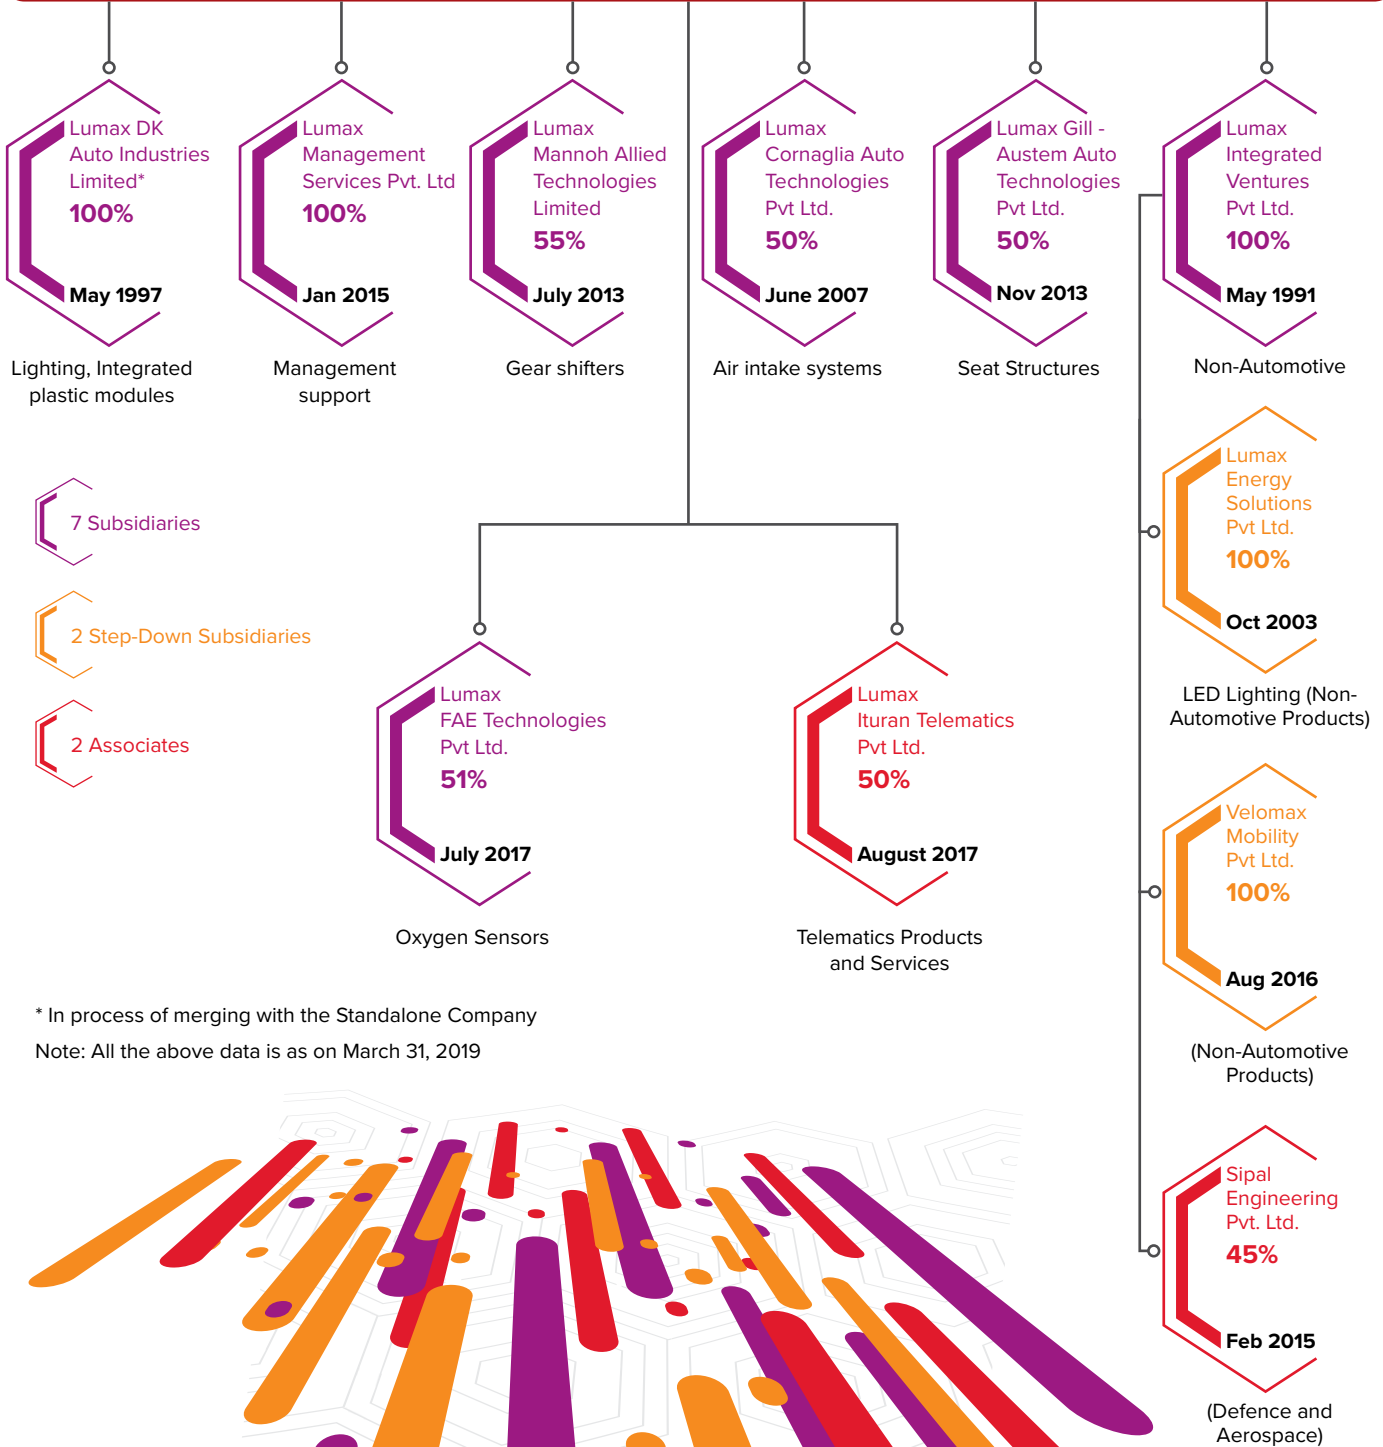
Lumax DK Auto Industries Limited*
100%
May 1997
Lighting, Integrated plastic modules

Lumax Management Services Pvt. Ltd
100%
Jan 2015
Management support

Lumax Mannoh Allied Technologies Limited
55%
July 2013
Gear shifters

Lumax Cornaglia Auto Technologies Pvt Ltd.
50%
June 2007
Air intake systems

Lumax Gill - Austem Auto Technologies Pvt Ltd.
50%
Nov 2013
Seat Structures

Lumax Integrated Ventures Pvt Ltd.
100%
May 1991
Non-Automotive

7 Subsidiaries

2 Step-Down Subsidiaries

2 Associates

Lumax Energy Solutions Pvt Ltd.
100%
Oct 2003
LED Lighting (Non-Automotive Products)

Lumax FAE Technologies Pvt Ltd.
51%
July 2017
Oxygen Sensors

Lumax Ituran Telematics Pvt Ltd.
50%
August 2017
Telematics Products and Services

Velomax Mobility Pvt Ltd.
100%
Aug 2016
(Non-Automotive Products)

* In process of merging with the Standalone Company

Note: All the above data is as on March 31, 2019

Sipal Engineering Pvt. Ltd.
45%
Feb 2015
(Defence and Aerospace)